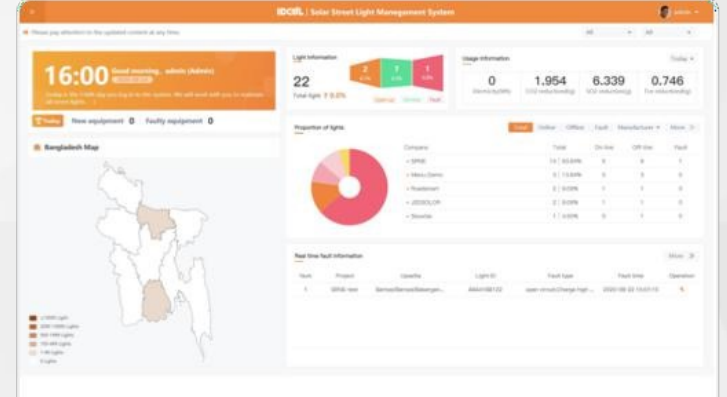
IDCEL | Solar Street Light Management System

admin

Please pay attention to the updated content at any time

All All

16:00 Good morning , admin (Admin)

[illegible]

Today New equipment 0 Faulty equipment 0

Bangladesh Map

Light information

22

Total lights

2 7 1

Usage information

Today

0 1,954 6.339 0,746

Proportion of lights

Company Total On-line Off-line Fault

SPIRE

Mesu Demo

Powerlamp

JIESOLOR

Sinosolar

Real time fault information

More

Fault Project Location Light ID Fault type Fault time Operation

1 SPIRE new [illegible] 2020-08-22 13:07:15